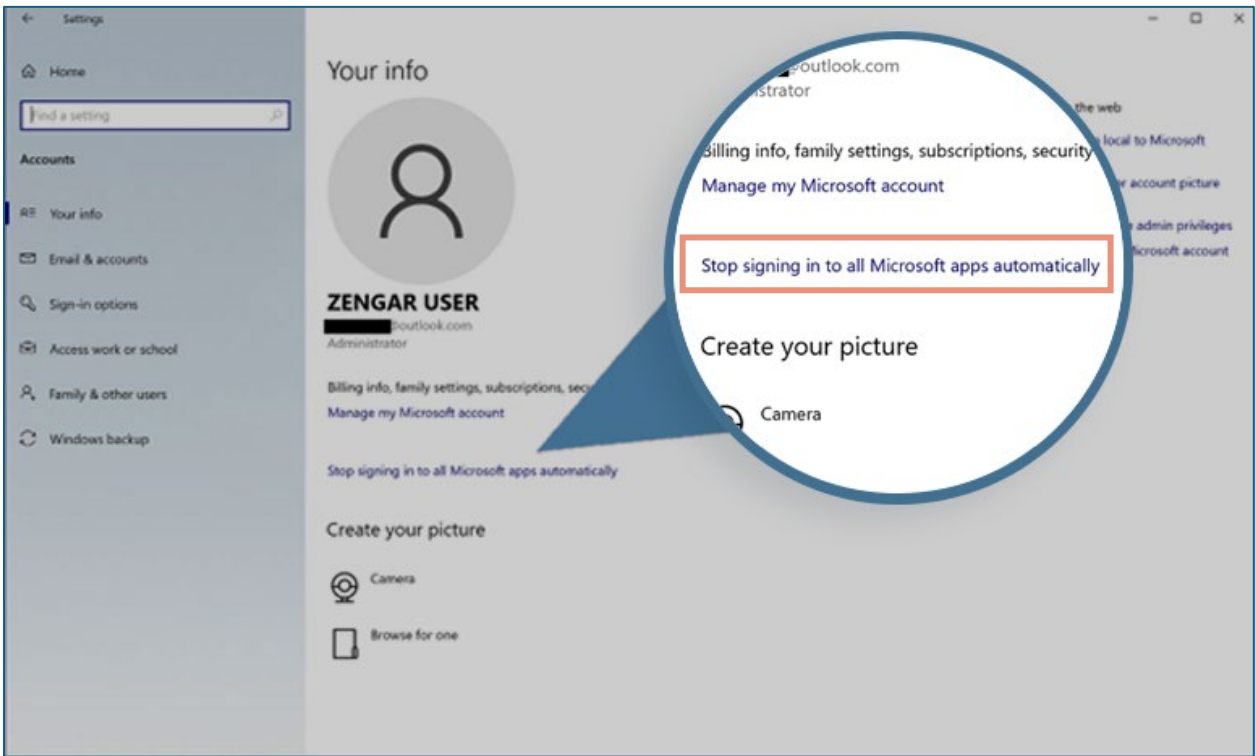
Settings

Home

Find a setting

Accounts

Your info

Email & accounts

Sign-in options

Access work or school

Family & other users

Windows backup

Your info

ZENGAR USER
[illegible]@outlook.com
Administrator

Billing info, family settings, subscriptions, sec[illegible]
Manage my Microsoft account

Stop signing in to all Microsoft apps automatically

Create your picture

Camera

Browse for one

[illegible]@outlook.com
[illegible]strator

Billing info, family settings, subscriptions, security
Manage my Microsoft account

Stop signing in to all Microsoft apps automatically

Create your picture

Camera

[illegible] the web
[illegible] local to Microsoft
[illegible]r account picture
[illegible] admin privileges
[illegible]icrosoft account